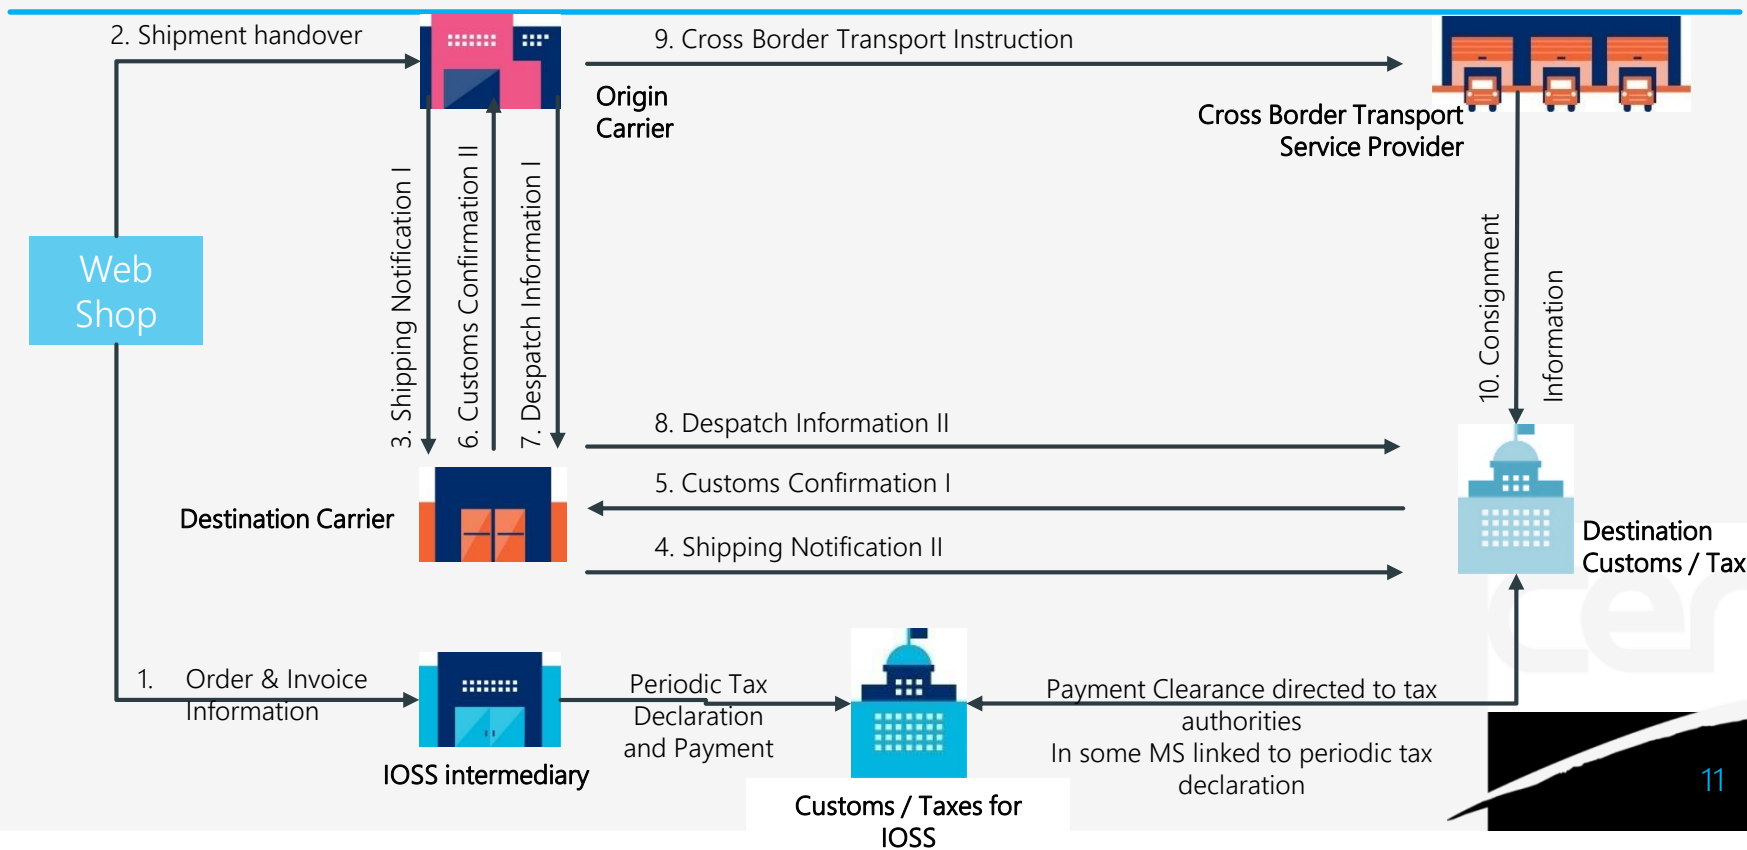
2. Shipment handover

9. Cross Border Transport Instruction

Origin Carrier

Cross Border Transport Service Provider

Web Shop

3. Shipping Notification I

6. Customs Confirmation II

7. Despatch Information I

10. Consignment Information

8. Despatch Information II

5. Customs Confirmation I

Destination Carrier

4. Shipping Notification II

Destination Customs / Tax

1. Order & Invoice Information

IOSS intermediary

Periodic Tax Declaration and Payment

Customs / Taxes for IOSS

Payment Clearance directed to tax authorities
In some MS linked to periodic tax declaration

11